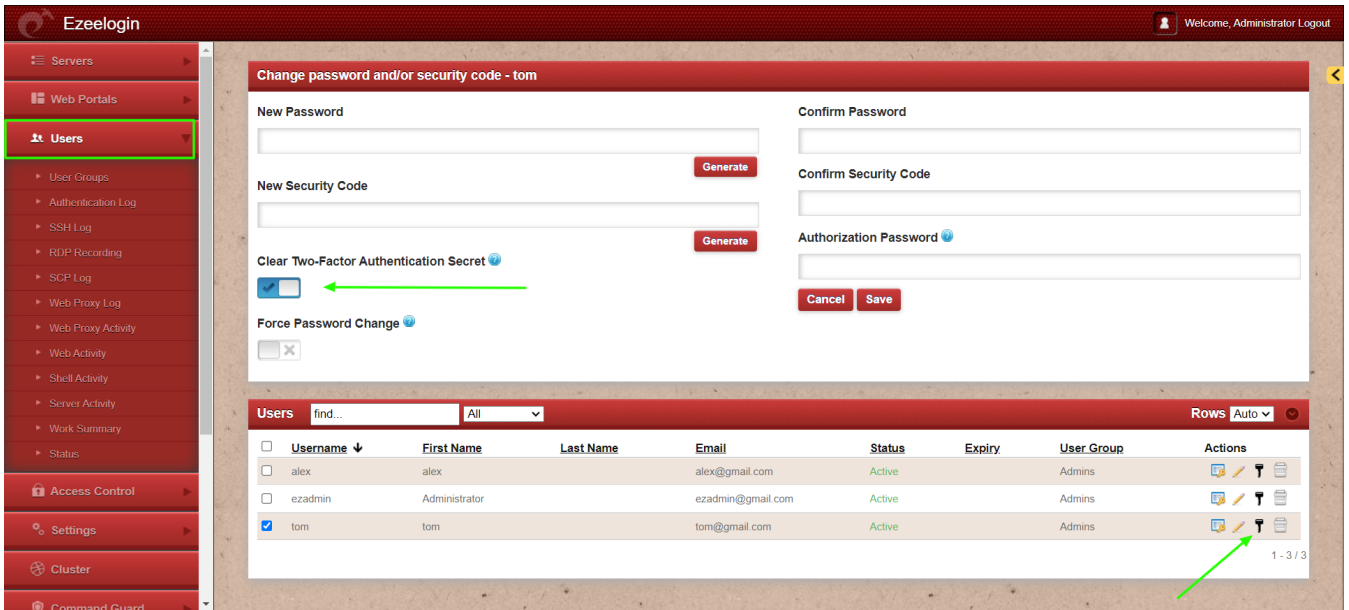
Ezeelogin

Welcome, Administrator Logout

Servers
Web Portals
Users
User Groups
Authentication Log
SSH Log
RDP Recording
SCP Log
Web Proxy Log
Web Proxy Activity
Web Activity
Shell Activity
Server Activity
Work Summary
Status
Access Control
Settings
Cluster
Command Guard

Change password and/or security code - tom

New Password

Generate

New Security Code

Generate

Clear Two-Factor Authentication Secret

Force Password Change

Confirm Password

Confirm Security Code

Authorization Password

Cancel Save

Users find... All

Rows Auto

| | Username | First Name | Last Name | Email | Status | Expiry | User Group | Actions |
|---|---|---|---|---|---|---|---|---|
| | alex | alex | | alex@gmail.com | Active | | Admins | |
| | ezadmin | Administrator | | ezadmin@gmail.com | Active | | Admins | |
| | tom | tom | | tom@gmail.com | Active | | Admins | |

1 - 3 / 3